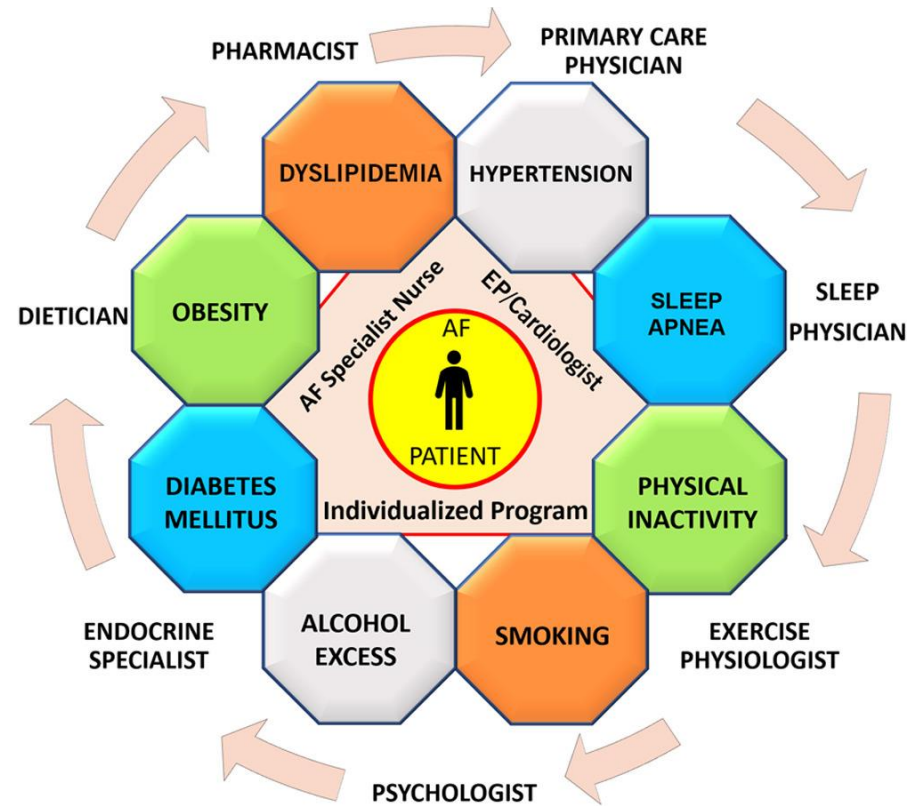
PHARMACIST

PRIMARY CARE PHYSICIAN

DYSLIPIDEMIA

HYPERTENSION

DIETICIAN

OBESITY

AF Specialist Nurse

EP/Cardiologist

SLEEP APNEA

SLEEP PHYSICIAN

AF

PATIENT

DIABETES MELLITUS

Individualized Program

PHYSICAL INACTIVITY

ENDOCRINE SPECIALIST

ALCOHOL EXCESS

SMOKING

EXERCISE PHYSIOLOGIST

PSYCHOLOGIST